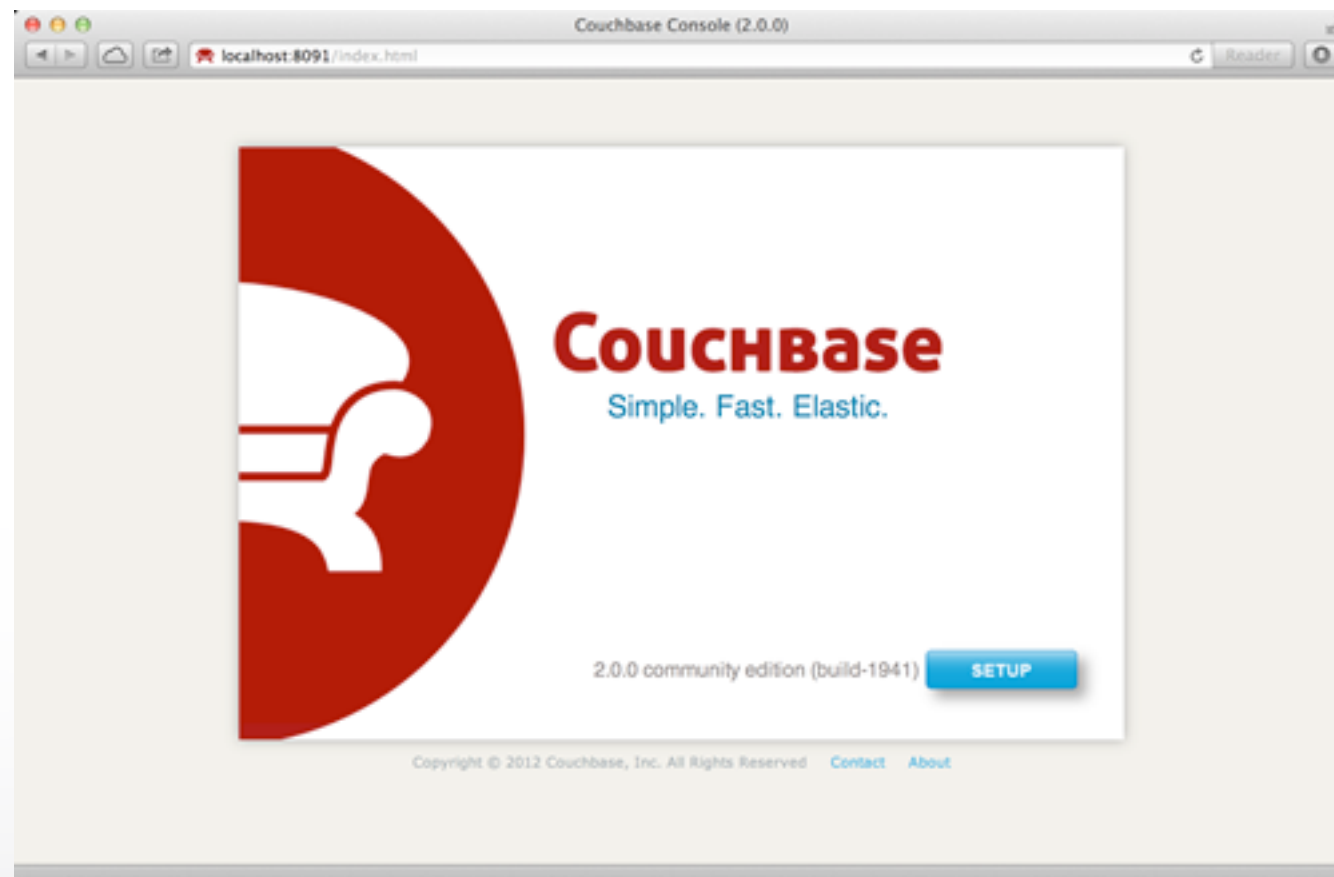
Couchbase Console (2.0.0)

localhost:8091/index.html

Reader

Couchbase

Simple. Fast. Elastic.

2.0.0 community edition (build-1941)

SETUP

Copyright © 2012 Couchbase, Inc. All Rights Reserved Contact About